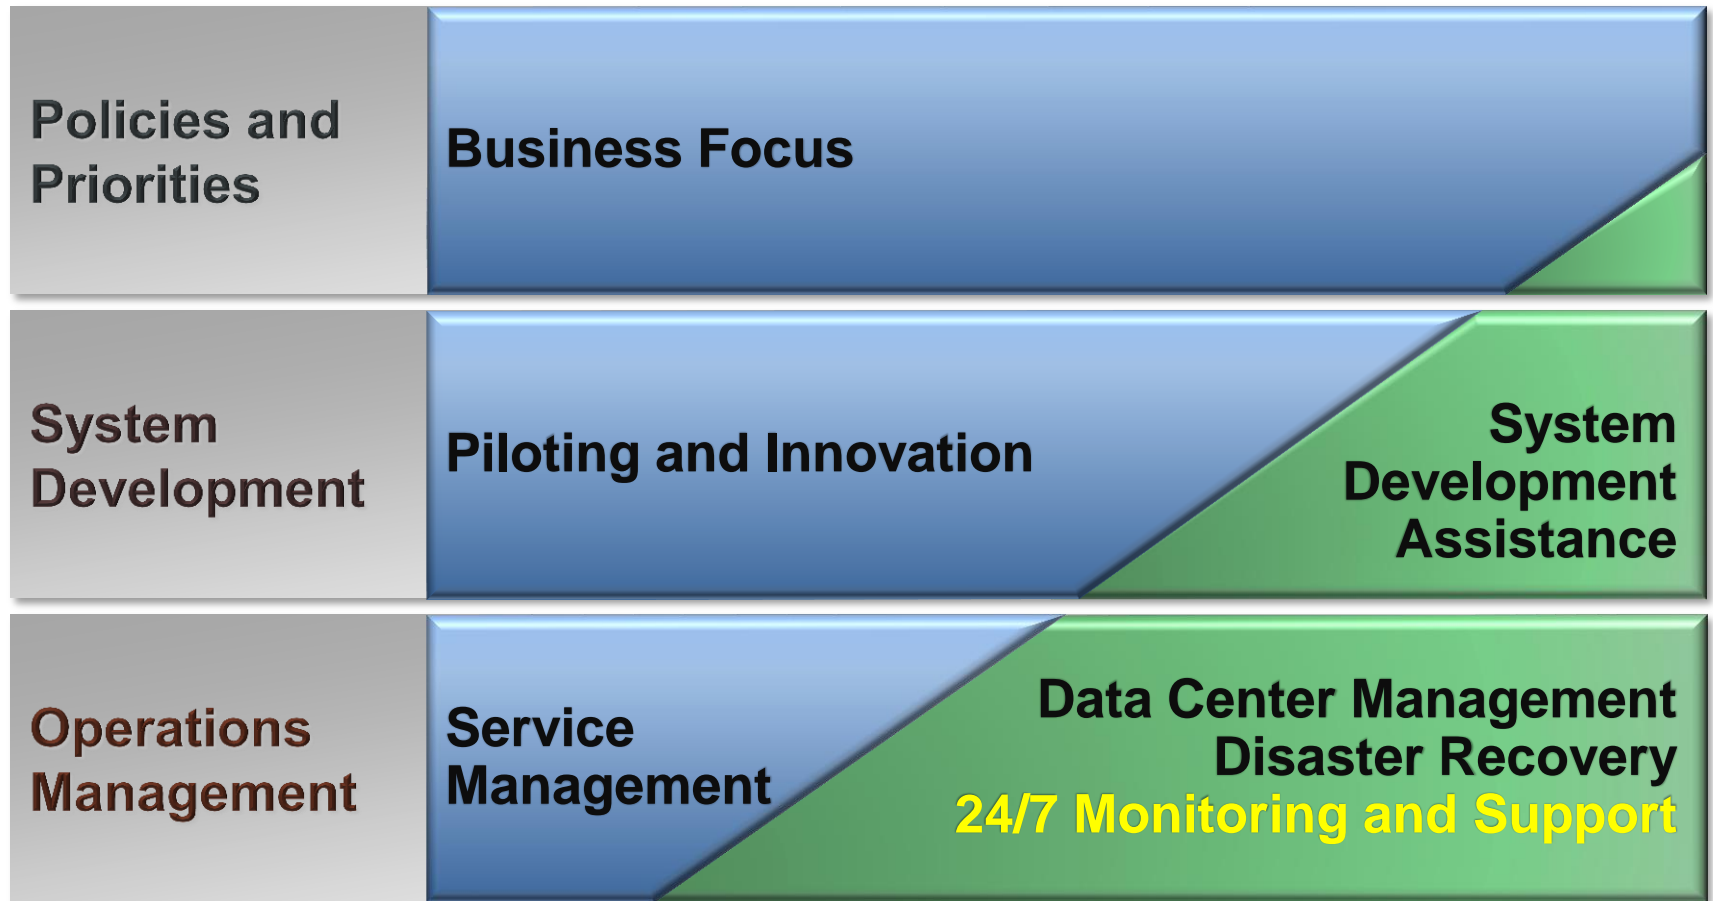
Policies and Priorities

Business Focus

System Development

Piloting and Innovation

System Development Assistance

Operations Management

Service Management

Data Center Management
Disaster Recovery
24/7 Monitoring and Support